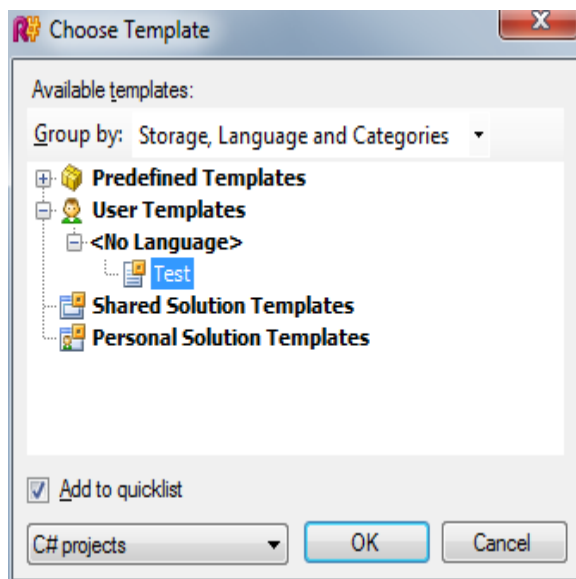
R# Choose Template

X

Available templates:

Group by: Storage, Language and Categories

Predefined Templates

User Templates

<No Language>

Test

Shared Solution Templates

Personal Solution Templates

Add to quicklist

C# projects

OK

Cancel